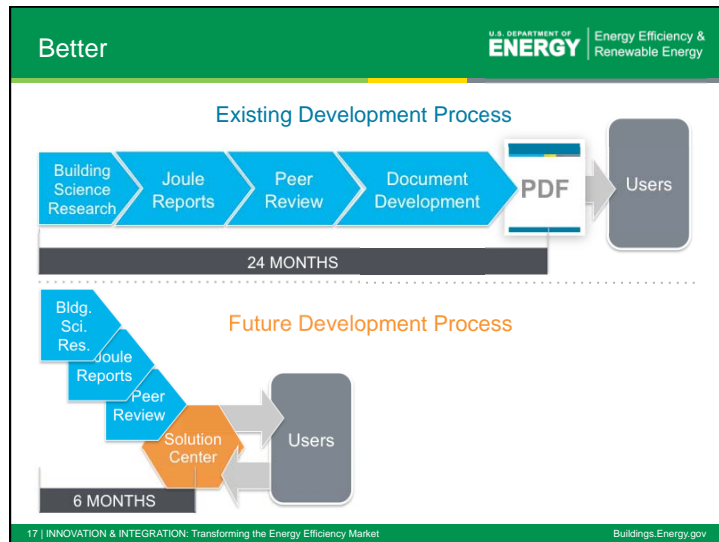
Better

U.S. DEPARTMENT OF ENERGY | Energy Efficiency & Renewable Energy

Existing Development Process

Building Science Research

Joule Reports

Peer Review

Document Development

PDF

Users

24 MONTHS

Future Development Process

Bldg. Sci. Res.

Joule Reports

Peer Review

Solution Center

Users

6 MONTHS

17 | INNOVATION & INTEGRATION: Transforming the Energy Efficiency Market

Buildings.Energy.gov